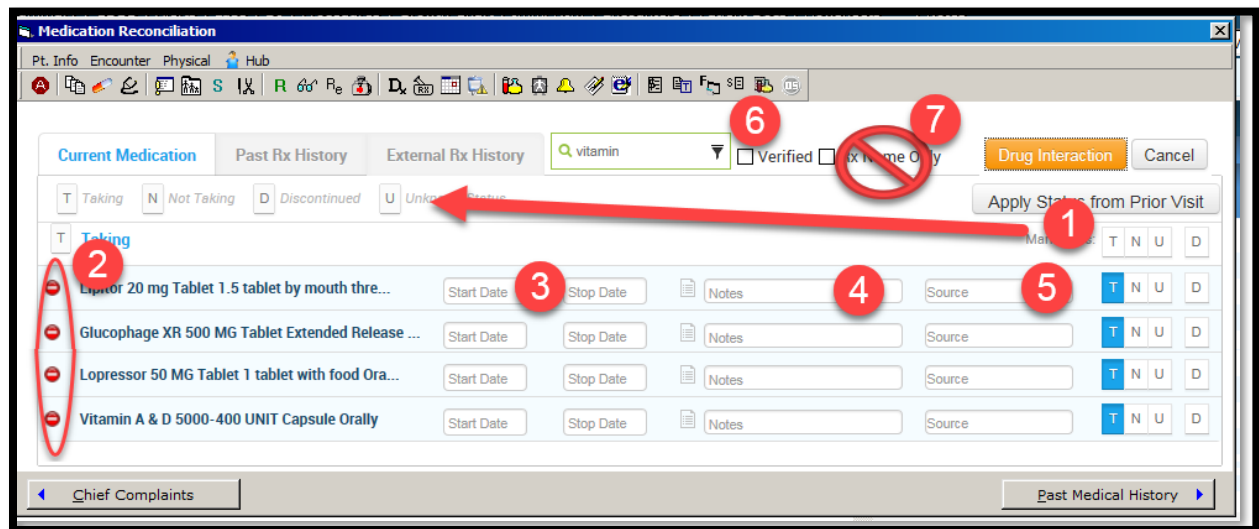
Medication Reconciliation

Pt. Info Encounter Physical Hub

S R R$_e$ D$_x$

Current Medication Past Rx History External Rx History vitamin Verified Rx Name Only Drug Interaction Cancel

6 7

T Taking N Not Taking D Discontinued U Unkn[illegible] Status Apply Status from Prior Visit

1

T Taking Mar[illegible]s: T N U D

2

Lipitor 20 mg Tablet 1.5 tablet by mouth thre... Start Date 3 Stop Date Notes 4 Source 5 T N U D

Glucophage XR 500 MG Tablet Extended Release ... Start Date Stop Date Notes Source T N U D

Lopressor 50 MG Tablet 1 tablet with food Ora... Start Date Stop Date Notes Source T N U D

Vitamin A & D 5000-400 UNIT Capsule Orally Start Date Stop Date Notes Source T N U D

Chief Complaints

Past Medical History